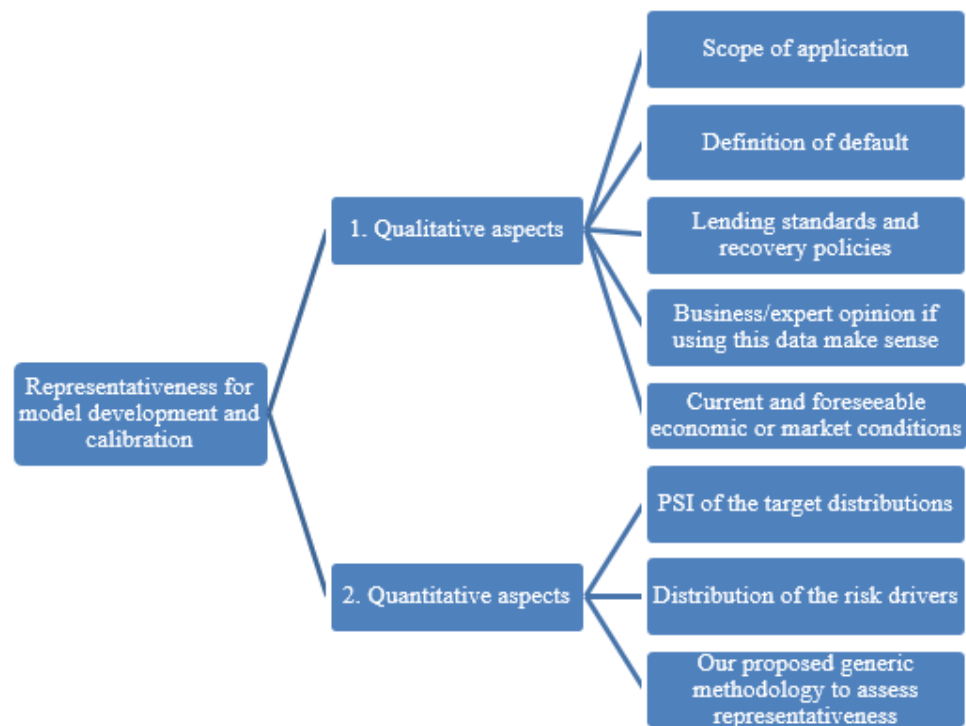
Representativeness for model development and calibration

1. Qualitative aspects

Scope of application

Definition of default

Lending standards and recovery policies

Business/expert opinion if using this data make sense

Current and foreseeable economic or market conditions

2. Quantitative aspects

PSI of the target distributions

Distribution of the risk drivers

Our proposed generic methodology to assess representativeness